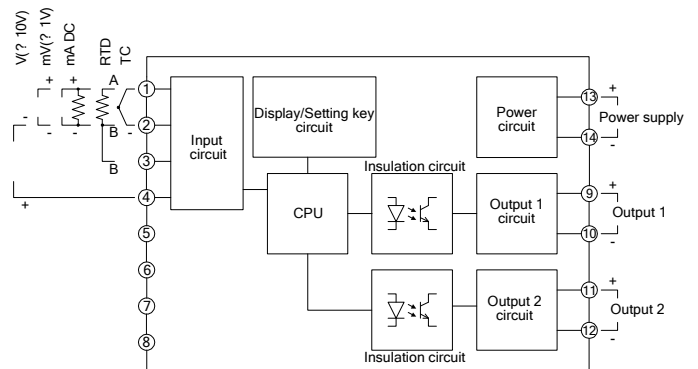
V(? 10V)
mV(? 1V)
mA DC
RTD
TC

+
+
+
A
-
-
-
-
B
B
+

①
②
③
④
⑤
⑥
⑦
⑧

Input circuit

Display/Setting key circuit

CPU

Insulation circuit

Insulation circuit

Power circuit

Output 1 circuit

Output 2 circuit

⑬
⑭
⑨
⑩
⑪
⑫

+
Power supply
-
+
Output 1
-
+
Output 2
-